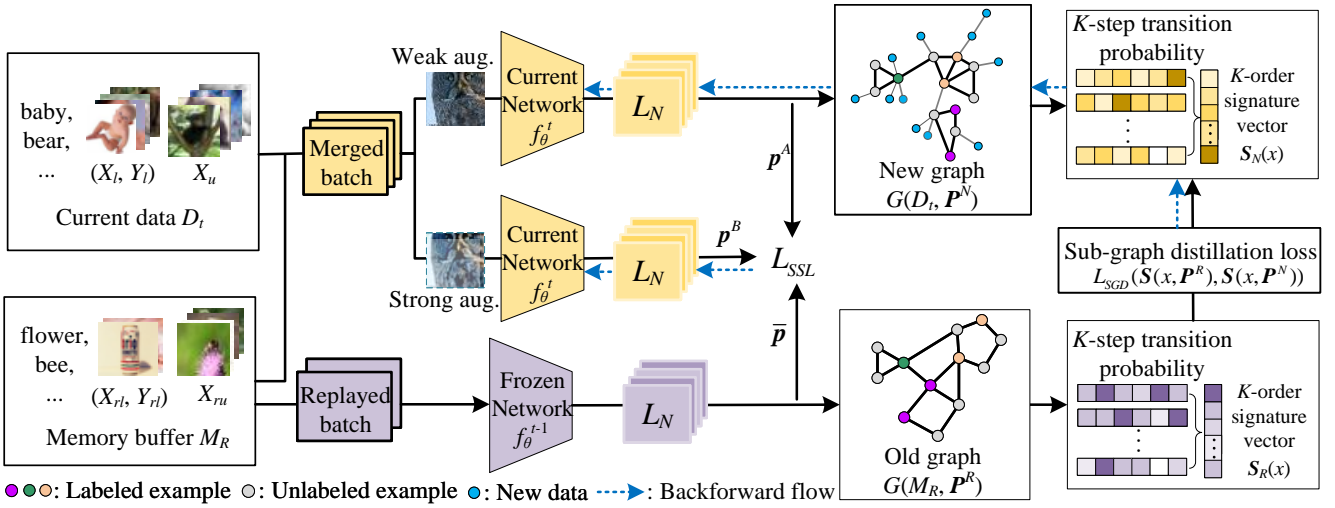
baby, bear, ...

$(X_l, Y_l)$ $X_u$

Current data $D_t$

Merged batch

Weak aug.

Current Network $f_\theta^t$

$L_N$

$\boldsymbol{p}^A$

New graph $G(D_t, \boldsymbol{P}^N)$

$K$-step transition probability

$K$-order signature vector $\boldsymbol{S}_N(x)$

Strong aug.

Current Network $f_\theta^t$

$L_N$

$\boldsymbol{p}^B$

$L_{SSL}$

$\bar{\boldsymbol{p}}$

Sub-graph distillation loss $L_{SGD}(\boldsymbol{S}(x, \boldsymbol{P}^R), \boldsymbol{S}(x, \boldsymbol{P}^N))$

flower, bee, ...

$(X_{rl}, Y_{rl})$ $X_{ru}$

Memory buffer $M_R$

Replayed batch

Frozen Network $f_\theta^{t-1}$

$L_N$

Old graph $G(M_R, \boldsymbol{P}^R)$

$K$-step transition probability

$K$-order signature vector $\boldsymbol{S}_R(x)$

: Labeled example : Unlabeled example : New data : Backforward flow